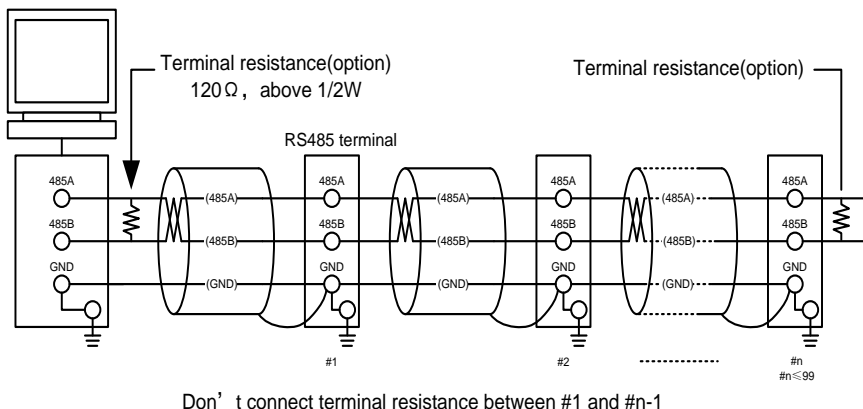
Terminal resistance(option)
120Ω, above 1/2W

Terminal resistance(option)

RS485 terminal

485A
485B
GND

(485A)
(485B)
(GND)

485A
485B
GND

(485A)
(485B)
(GND)

485A
485B
GND

(485A)
(485B)
(GND)

485A
485B
GND

#1
#2
#n
#n≤99

Don’t connect terminal resistance between #1 and #n-1